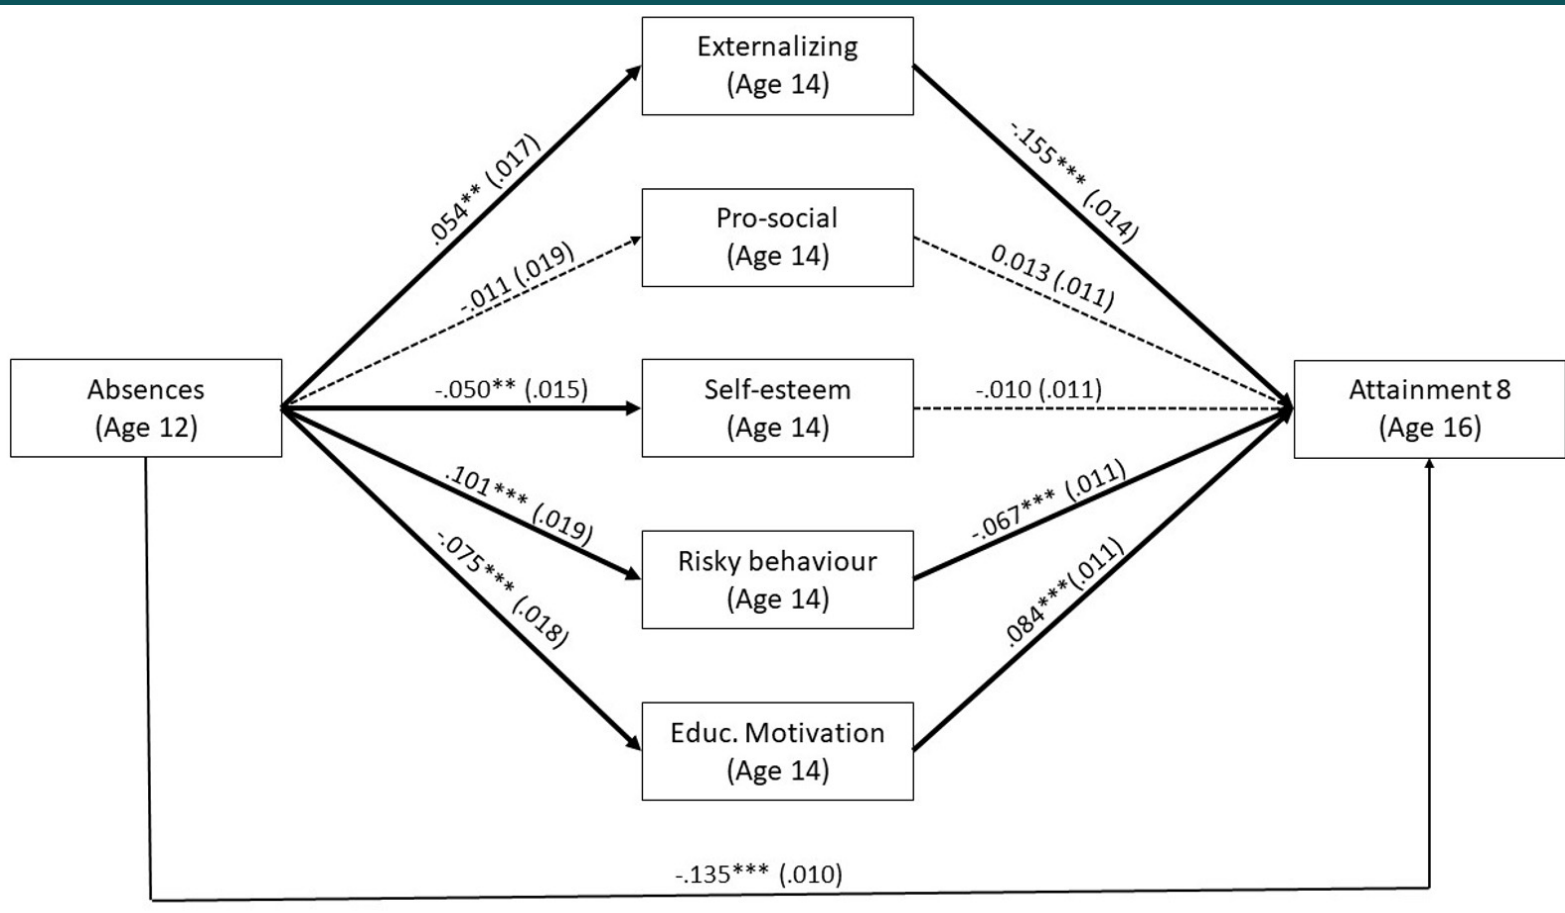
Externalizing
(Age 14)

Pro-social
(Age 14)

Absences
(Age 12)

Self-esteem
(Age 14)

Attainment 8
(Age 16)

Risky behaviour
(Age 14)

Educ. Motivation
(Age 14)

.054** (.017)

-.011 (.019)

-.050** (.015)

.101*** (.019)

-.075*** (.018)

-.155*** (.014)

0.013 (.011)

-.010 (.011)

-.067*** (.011)

.084***(.011)

-.135*** (.010)